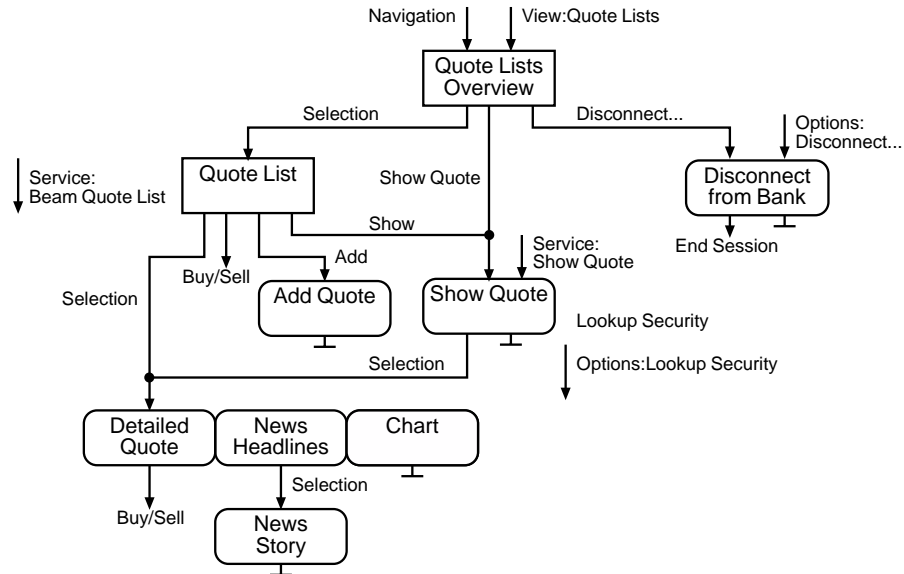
Navigation

View:Quote Lists

Quote Lists Overview

Selection

Disconnect...

Options: Disconnect...

Service: Beam Quote List

Quote List

Show Quote

Disconnect from Bank

Show

End Session

Service: Show Quote

Add

Buy/Sell

Selection

Add Quote

Show Quote

Lookup Security

Selection

Options:Lookup Security

Detailed Quote

News Headlines

Chart

Selection

Buy/Sell

News Story